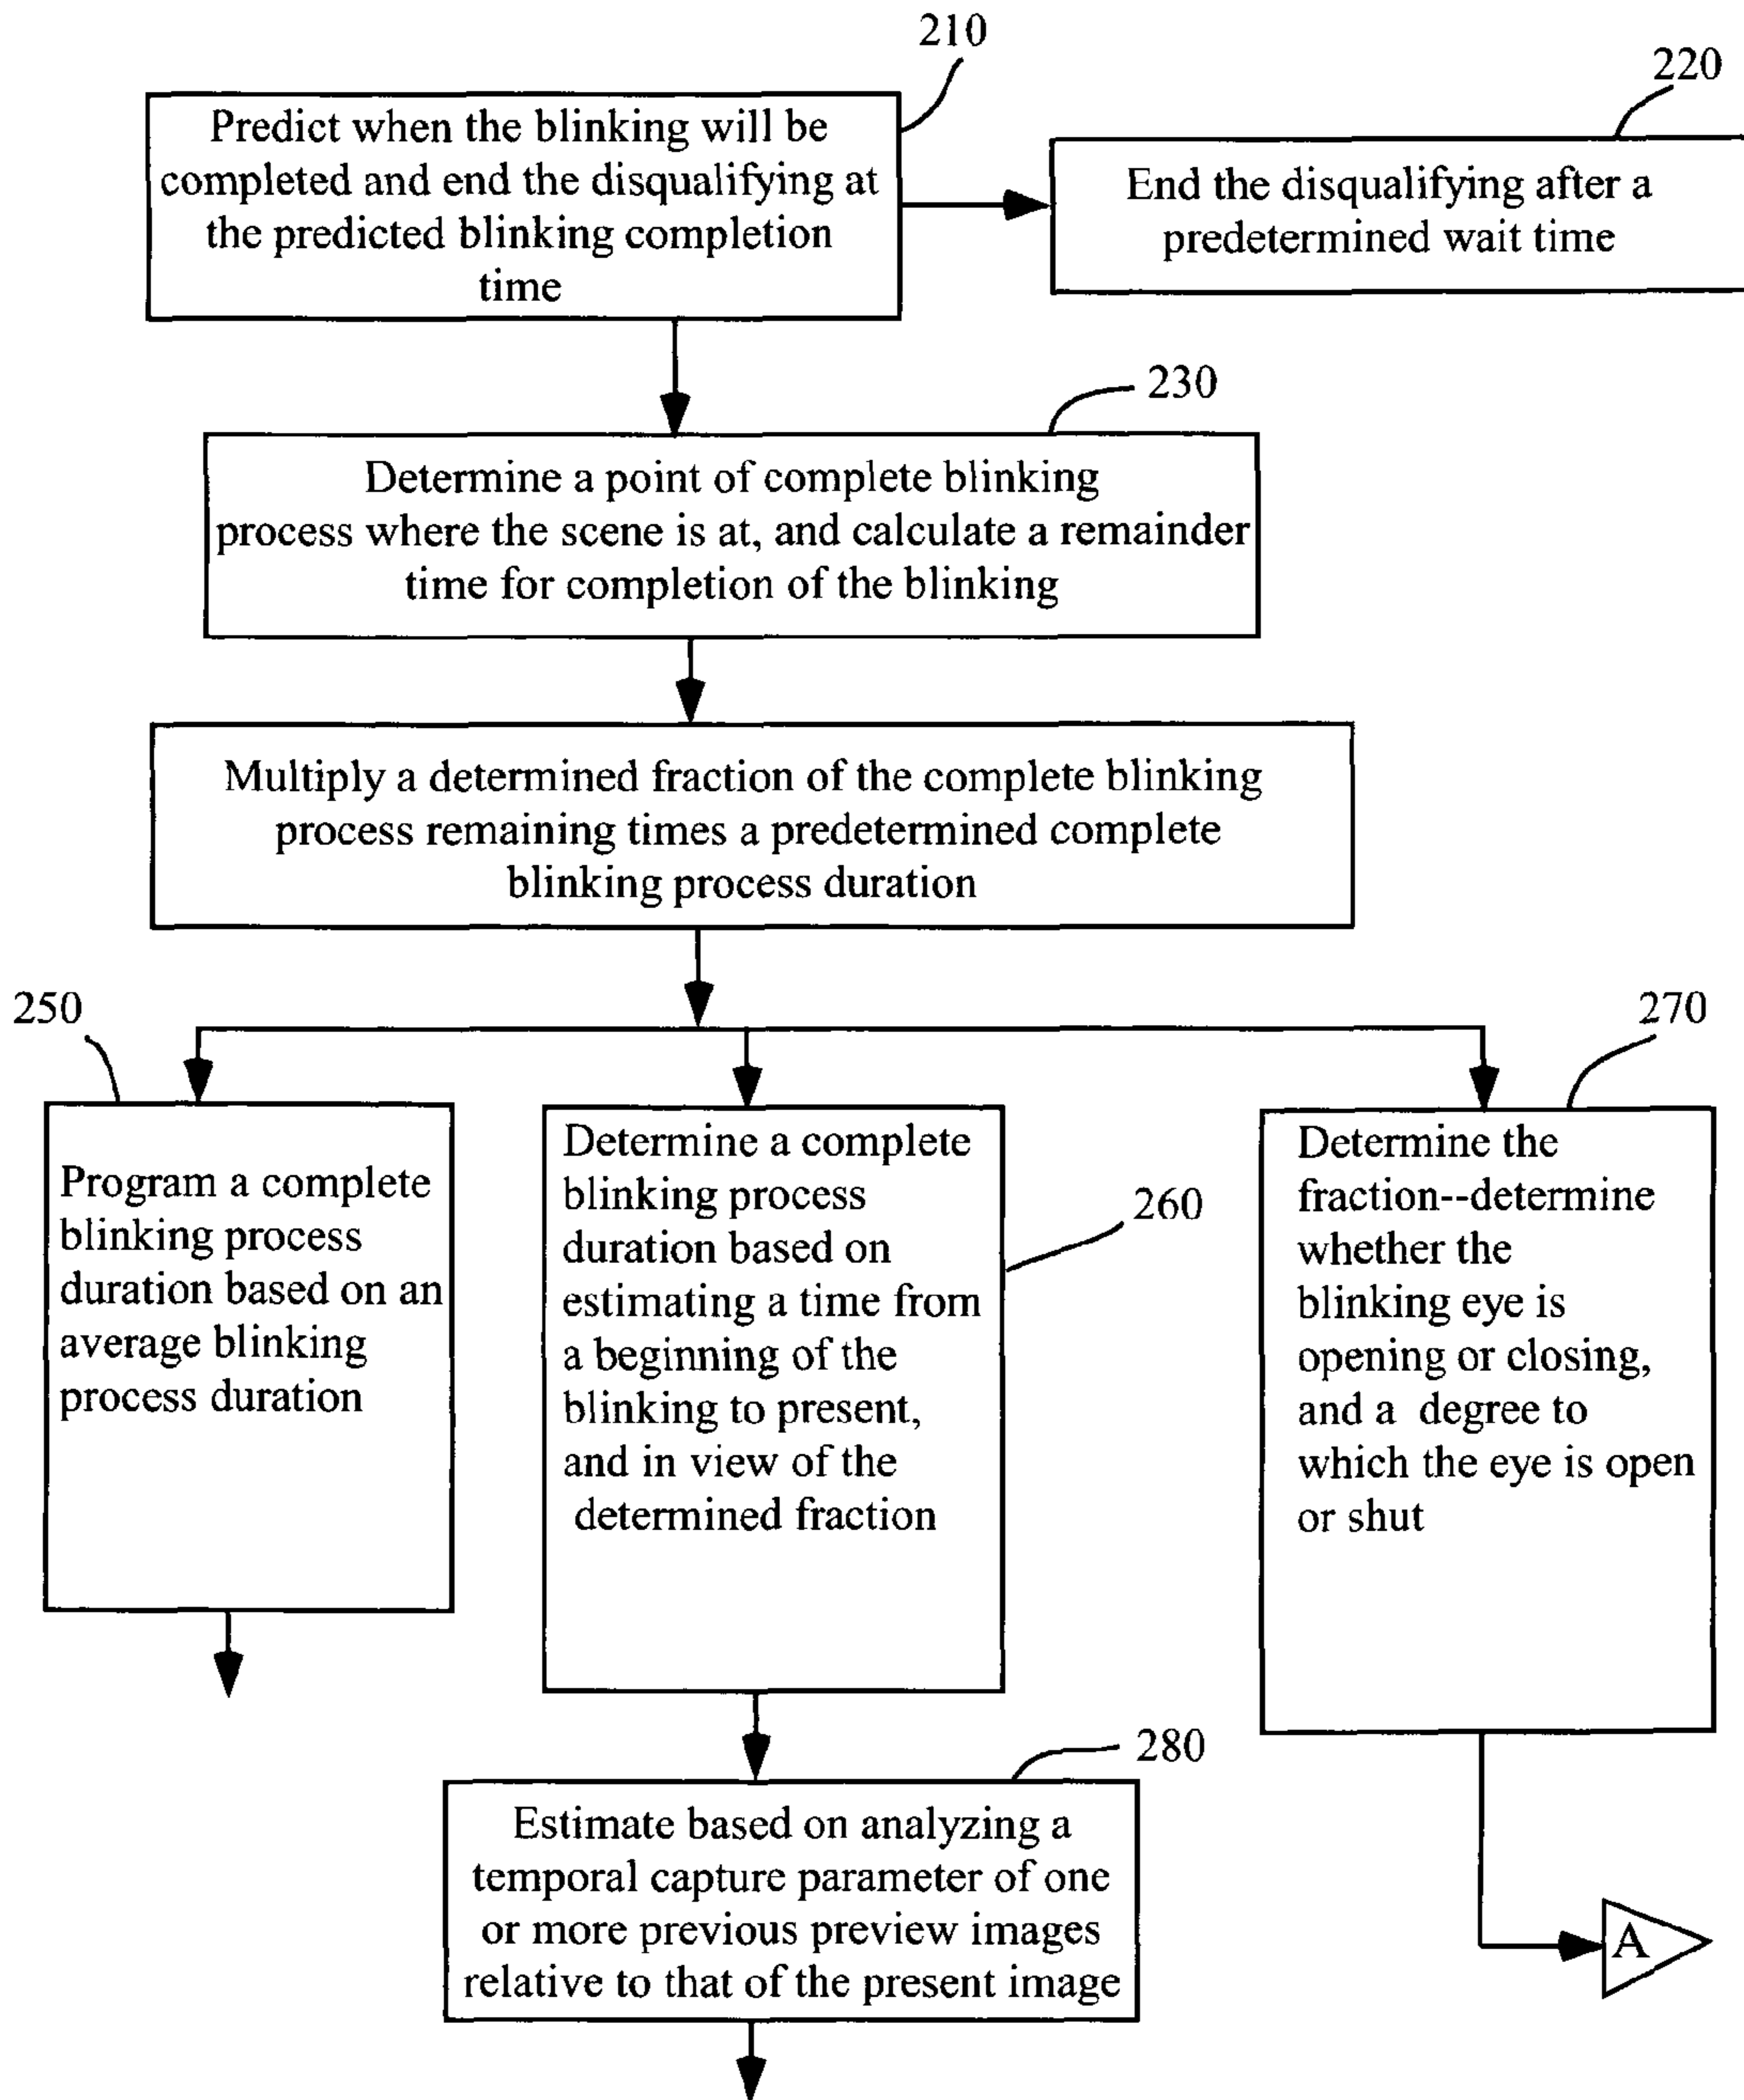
210

Predict when the blinking will be completed and end the disqualifying at the predicted blinking completion time

220

End the disqualifying after a predetermined wait time

230

Determine a point of complete blinking process where the scene is at, and calculate a remainder time for completion of the blinking

Multiply a determined fraction of the complete blinking process remaining times a predetermined complete blinking process duration

250

270

Program a complete blinking process duration based on an average blinking process duration

Determine a complete blinking process duration based on estimating a time from a beginning of the blinking to present, and in view of the determined fraction

260

Determine the fraction--determine whether the blinking eye is opening or closing, and a degree to which the eye is open or shut

280

Estimate based on analyzing a temporal capture parameter of one or more previous preview images relative to that of the present image

A